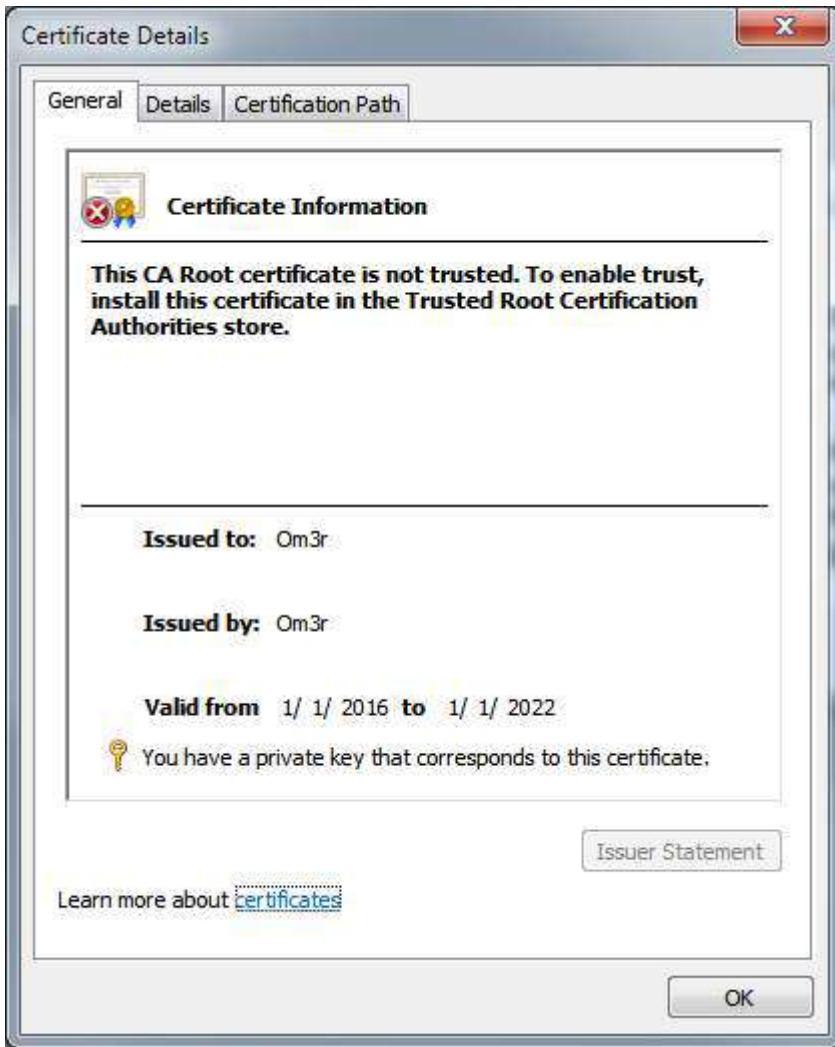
Certificate Details

General Details Certification Path

Certificate Information

This CA Root certificate is not trusted. To enable trust, install this certificate in the Trusted Root Certification Authorities store.

Issued to: Om3r

Issued by: Om3r

Valid from 1/ 1/ 2016 to 1/ 1/ 2022

You have a private key that corresponds to this certificate.

Issuer Statement

Learn more about certificates

OK